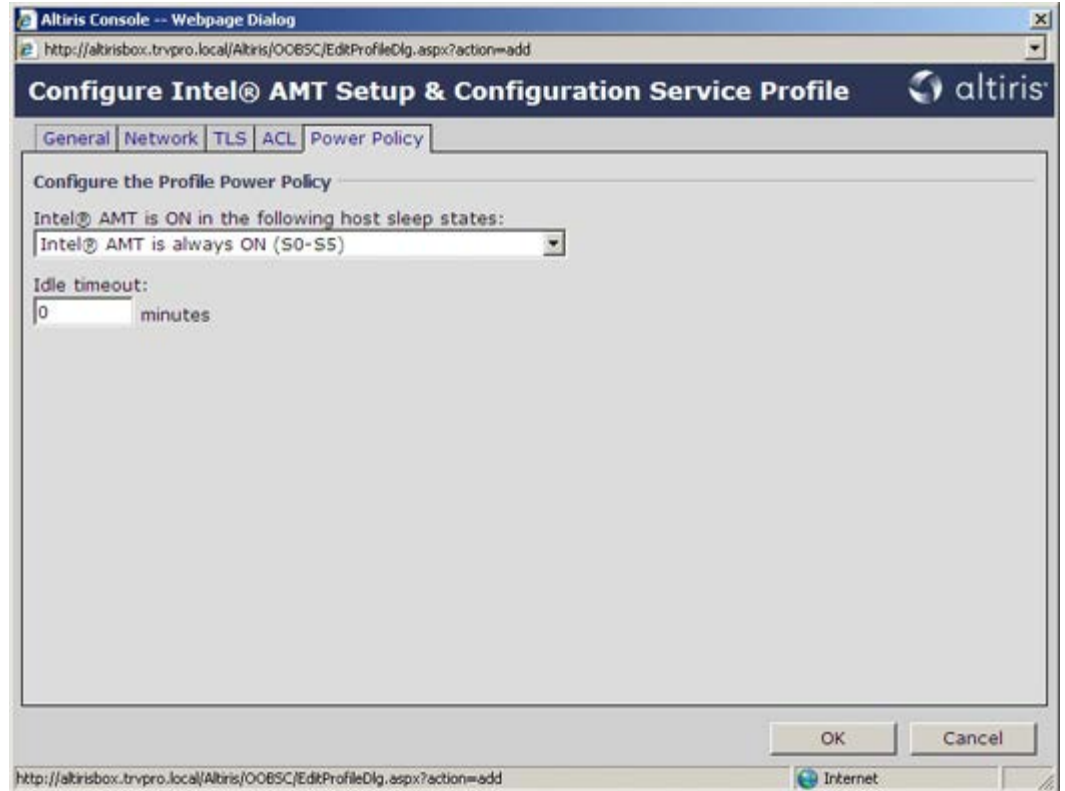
Altiris Console -- Webpage Dialog

http://altirisbox.trvpro.local/Altiris/OOBSC/EditProfileDlg.aspx?action=add

Configure Intel® AMT Setup & Configuration Service Profile

altiris

General | Network | TLS | ACL | Power Policy

Configure the Profile Power Policy

Intel® AMT is ON in the following host sleep states:

Intel® AMT is always ON (S0-S5)

Idle timeout:

0 minutes

OK

Cancel

http://altirisbox.trvpro.local/Altiris/OOBSC/EditProfileDlg.aspx?action=add

Internet